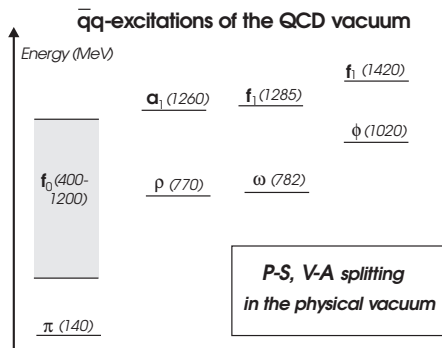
$\bar{q}q$-excitations of the QCD vacuum

Energy (MeV)

$f_1$ (1420)

$a_1$ (1260)

$f_1$ (1285)

$\phi$ (1020)

$f_0$ (400-1200)

$\rho$ (770)

$\omega$ (782)

P-S, V-A splitting in the physical vacuum

$\pi$ (140)